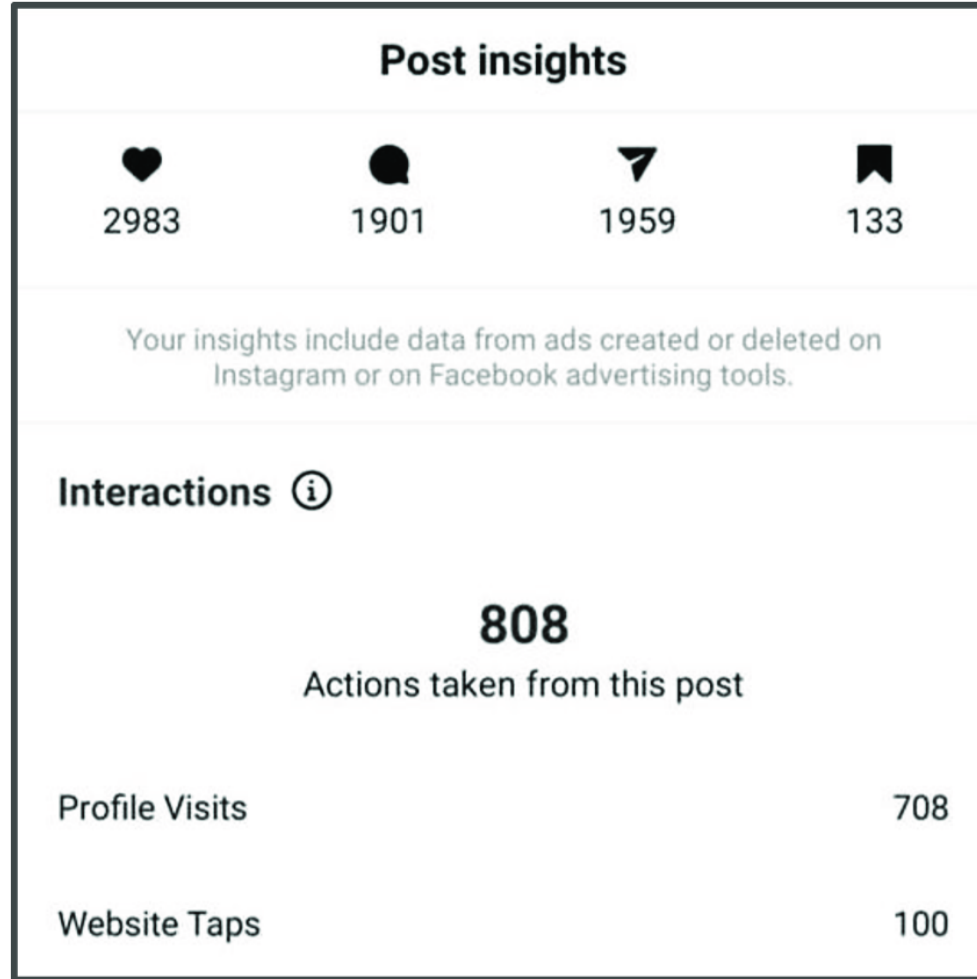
Post insights

2983 1901 1959 133

Your insights include data from ads created or deleted on Instagram or on Facebook advertising tools.

Interactions ⓘ

808
Actions taken from this post

Profile Visits 708

Website Taps 100